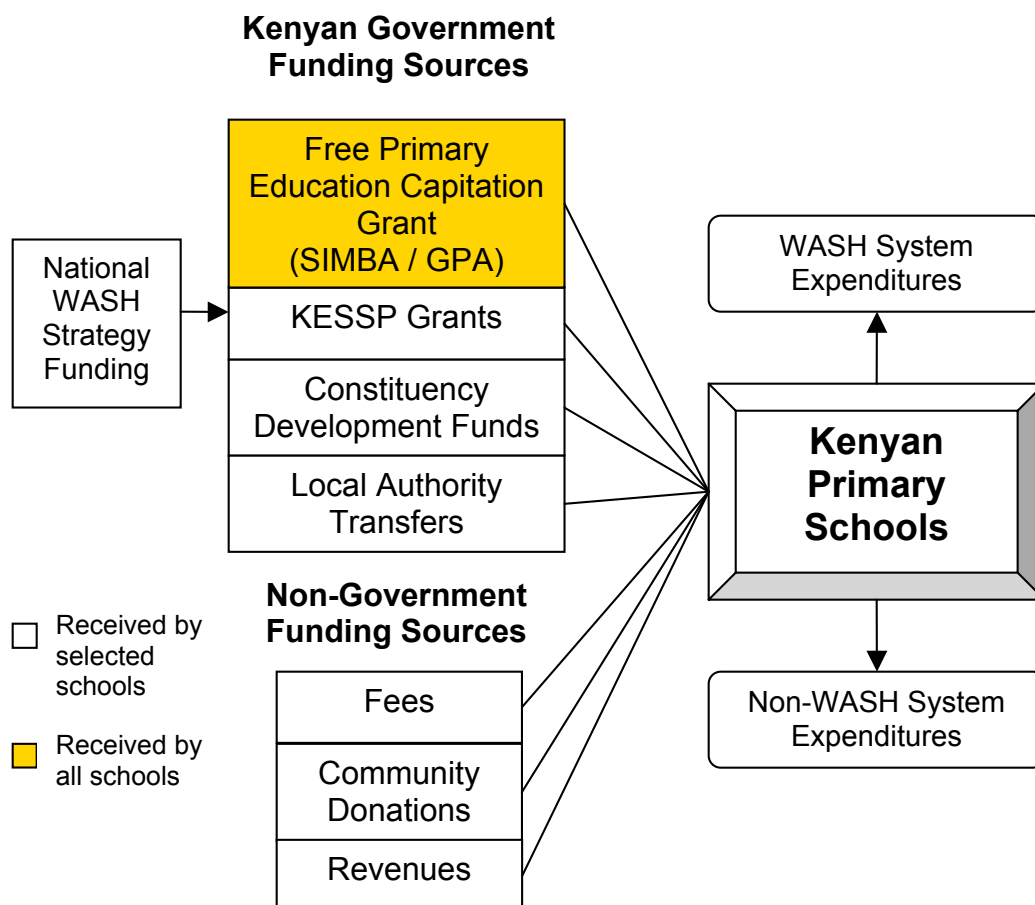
**Kenyan Government Funding Sources**

National WASH Strategy Funding

Free Primary Education Capitation Grant (SIMBA / GPA)

KESSP Grants

Constituency Development Funds

Local Authority Transfers

**Non-Government Funding Sources**

Fees

Community Donations

Revenues

Received by selected schools

Received by all schools

WASH System Expenditures

**Kenyan Primary Schools**

Non-WASH System Expenditures